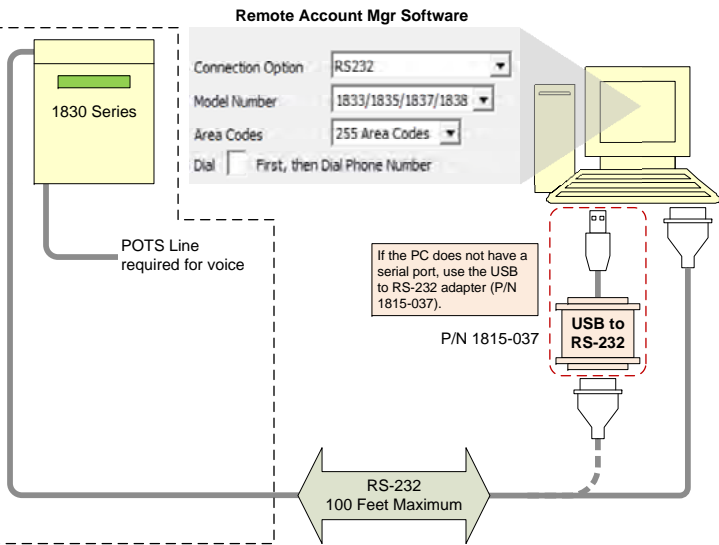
Remote Account Mgr Software

1830 Series

Connection Option RS232

Model Number 1833/1835/1837/1838

Area Codes 255 Area Codes

Dial First, then Dial Phone Number

POTS Line required for voice

If the PC does not have a serial port, use the USB to RS-232 adapter (P/N 1815-037).

P/N 1815-037

USB to RS-232

RS-232
100 Feet Maximum